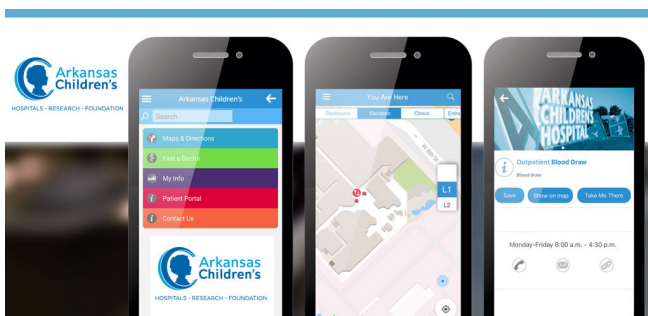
Arkansas Children's
HOSPITALS · RESEARCH · FOUNDATION

Arkansas Children's
Search
Maps & Directions
Find a Doctor
My Info
Patient Portal
Contact Us
Arkansas Children's
HOSPITALS · RESEARCH · FOUNDATION

You Are Here
Restrooms
Elevators
Clinics
Entra
L1
L2

ARKANSAS CHILDREN'S HOSPITAL
Outpatient Blood Draw
Blood draw
Save
Show on map
Take Me There
Monday-Friday 8:00 a.m. - 4:30 p.m.